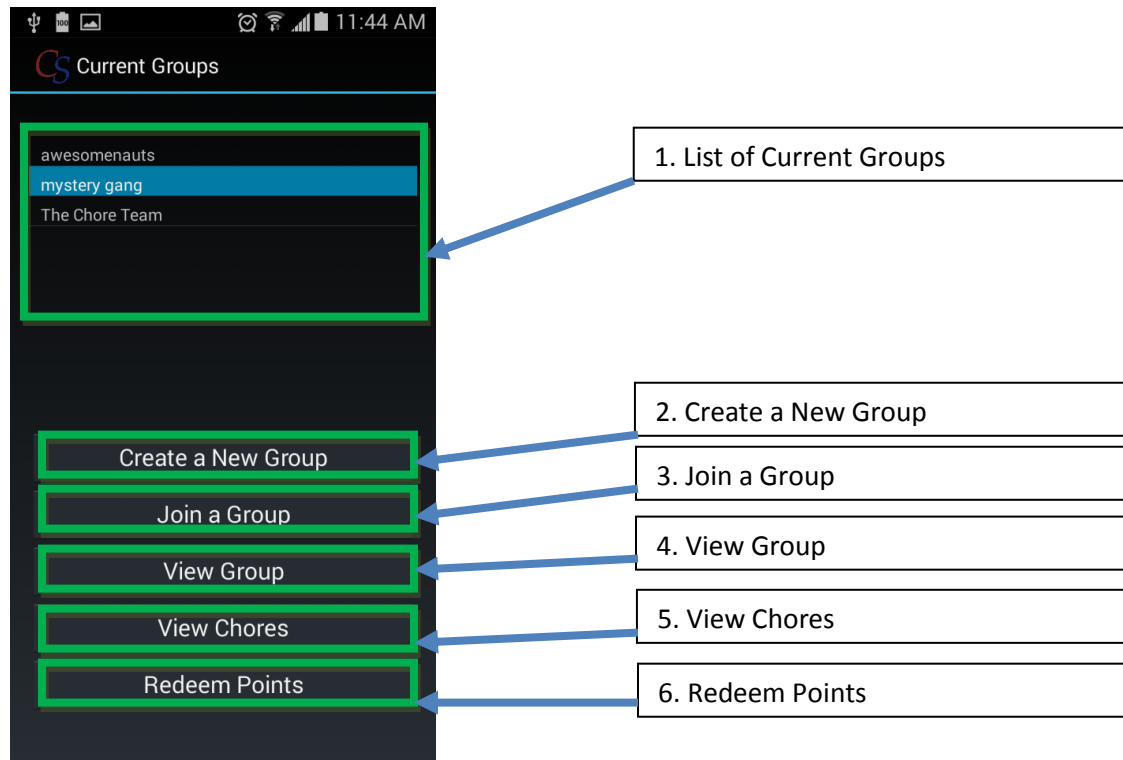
100 11:44 AM

CS Current Groups

awesomenauts
mystery gang
The Chore Team

Create a New Group
Join a Group
View Group
View Chores
Redeem Points

1. List of Current Groups
2. Create a New Group
3. Join a Group
4. View Group
5. View Chores
6. Redeem Points